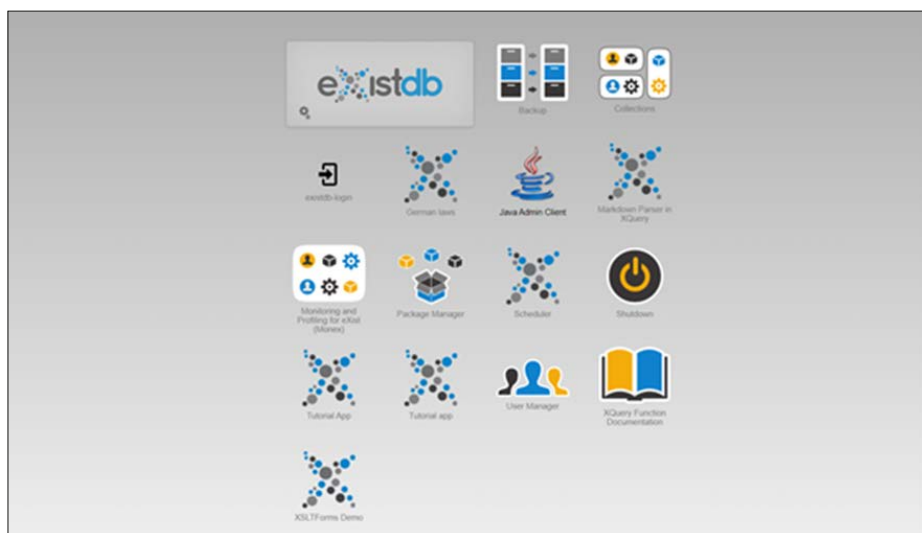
eXistdb

Backup

Collections

existdb-login

German laws

Java Admin Client

Markdown Parser in XQuery

Monitoring and Profiling for eXist (Monex)

Package Manager

Scheduler

Shutdown

Tutorial App

Tutorial app

User Manager

XQuery Function Documentation

XSLTForms Demo